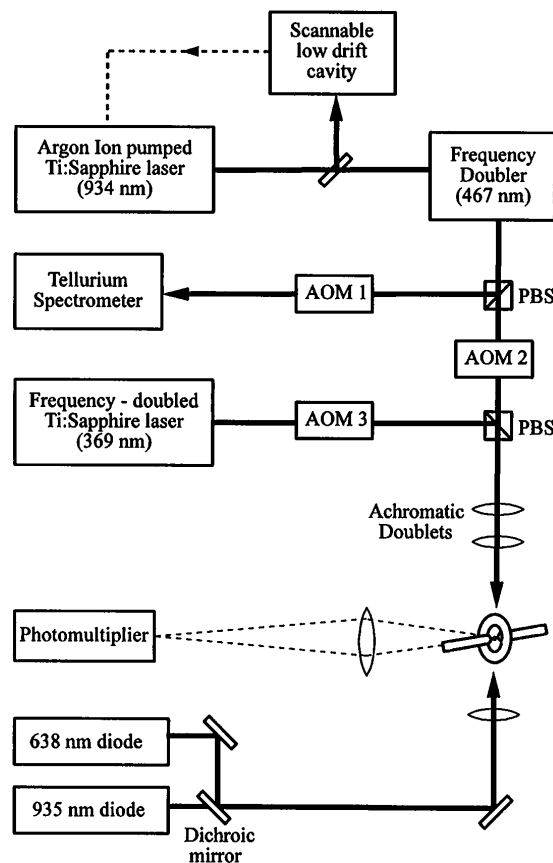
Scannable low drift cavity

Argon Ion pumped Ti:Sapphire laser (934 nm)

Frequency Doubler (467 nm)

Tellurium Spectrometer

AOM 1

PBS

AOM 2

Frequency - doubled Ti:Sapphire laser (369 nm)

AOM 3

PBS

Achromatic Doublets

Photomultiplier

638 nm diode

935 nm diode

Dichroic mirror